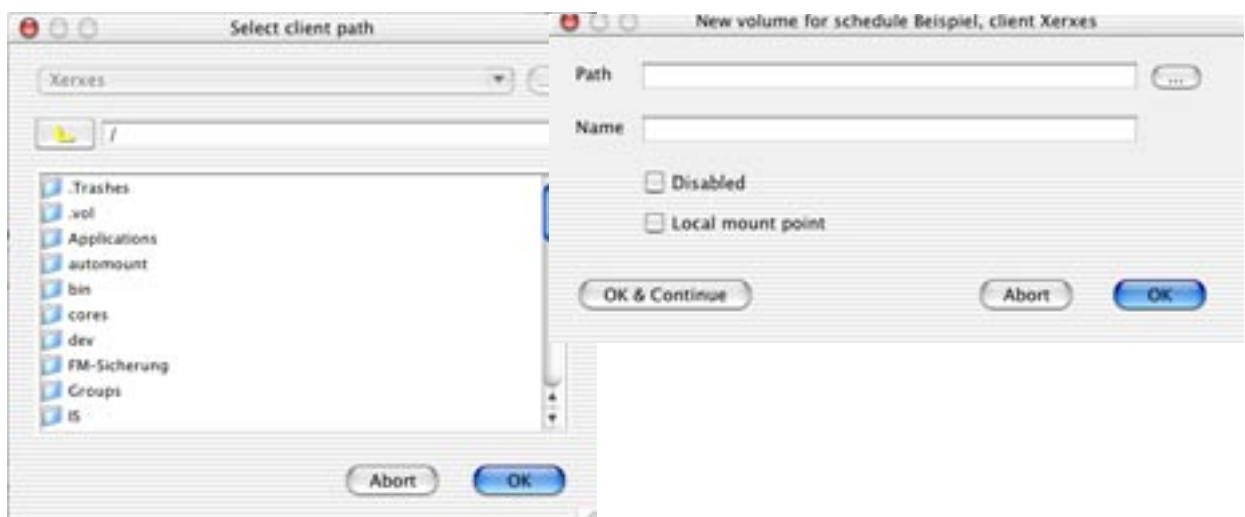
Select client path

Xerxes

/

.Trashes
.vol
Applications
automount
bin
cores
dev
FM-Sicherung
Groups
IS

Abort
OK

New volume for schedule Beispiel, client Xerxes

Path
...
Name

Disabled

Local mount point

OK & Continue
Abort
OK